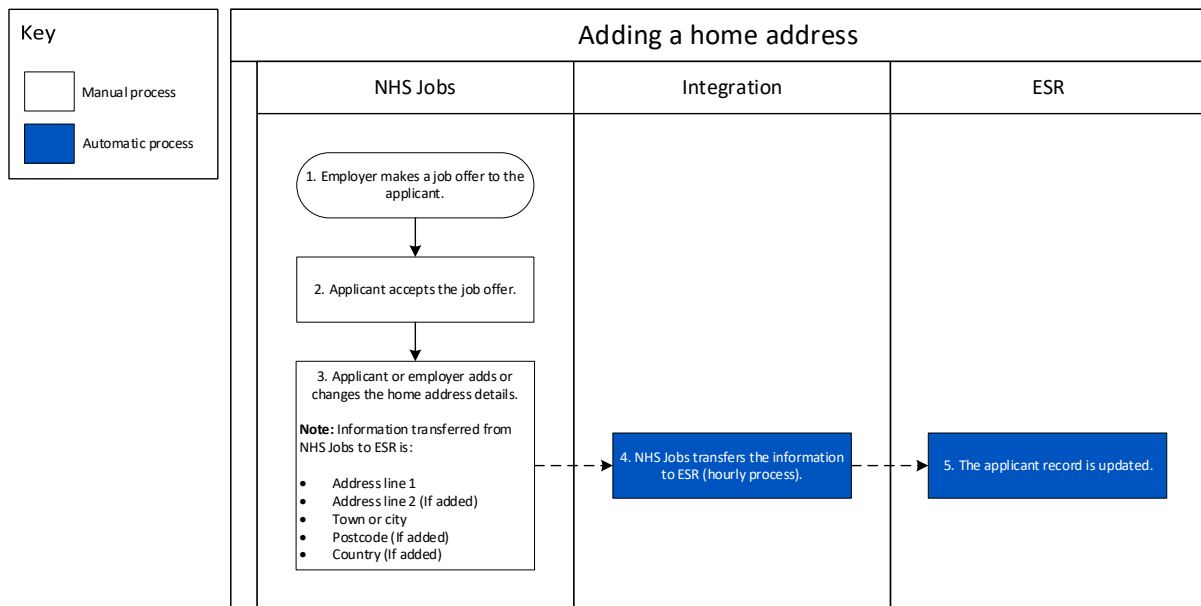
Key

Manual process

Automatic process

Adding a home address

NHS Jobs

Integration

ESR

1. Employer makes a job offer to the applicant.

2. Applicant accepts the job offer.

3. Applicant or employer adds or changes the home address details.

**Note:** Information transferred from NHS Jobs to ESR is:

- Address line 1
- Address line 2 (If added)
- Town or city
- Postcode (If added)
- Country (If added)

4. NHS Jobs transfers the information to ESR (hourly process).

5. The applicant record is updated.